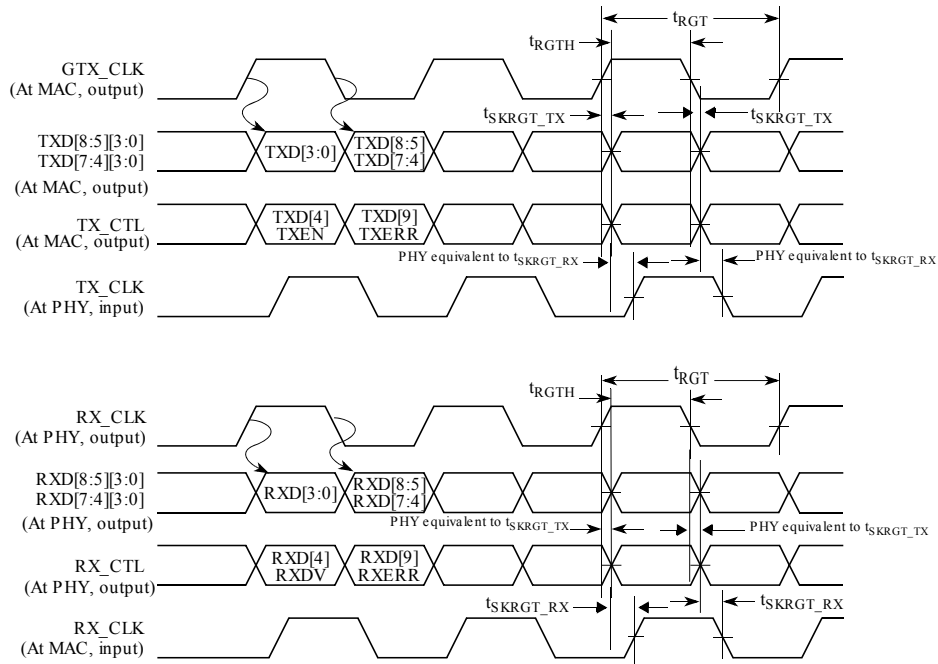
$t_{RGT}$

$t_{RGTH}$

GTX_CLK
(At MAC, output)

$t_{SKRGT\_TX}$

$t_{SKRGT\_TX}$

TXD[8:5][3:0]
TXD[7:4][3:0]
(At MAC, output)

TXD[3:0]

TXD[8:5]
TXD[7:4]

TX_CTL
(At MAC, output)

TXD[4]
TXEN

TXD[9]
TXERR

PHY equivalent to $t_{SKRGT\_RX}$

PHY equivalent to $t_{SKRGT\_RX}$

TX_CLK
(At PHY, input)

$t_{RGTH}$

$t_{RGT}$

RX_CLK
(At PHY, output)

RXD[8:5][3:0]
RXD[7:4][3:0]
(At PHY, output)

RXD[3:0]

RXD[8:5]
RXD[7:4]

PHY equivalent to $t_{SKRGT\_TX}$

PHY equivalent to $t_{SKRGT\_TX}$

RX_CTL
(At PHY, output)

RXD[4]
RXDV

RXD[9]
RXERR

$t_{SKRGT\_RX}$

$t_{SKRGT\_RX}$

RX_CLK
(At MAC, input)